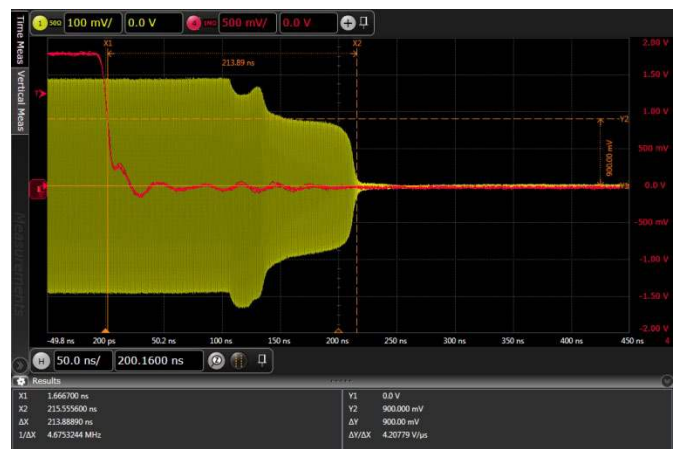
1 50Ω 100 mV/ 0.0 V 4 1MΩ 500 mV/ 0.0 V

Time Meas Vertical Meas Measurements

X1 X2 213.89 ns Y2 900.00 mV Y1

2.00 V 1.50 V 1.00 V 500 mV 0.0 V -500 mV -1.00 V -1.50 V -2.00 V

-49.8 ns 200 ps 50.2 ns 100 ns 150 ns 200 ns 250 ns 300 ns 350 ns 400 ns 450 ns

H 50.0 ns/ 200.1600 ns

Results

| | | | |
|---|---|---|---|
| X1 | 1.666700 ns | Y1 | 0.0 V |
| X2 | 215.555600 ns | Y2 | 900.000 mV |
| ΔX | 213.88890 ns | ΔY | 900.00 mV |
| 1/ΔX | 4.6753244 MHz | ΔY/ΔX | 4.20779 V/μs |